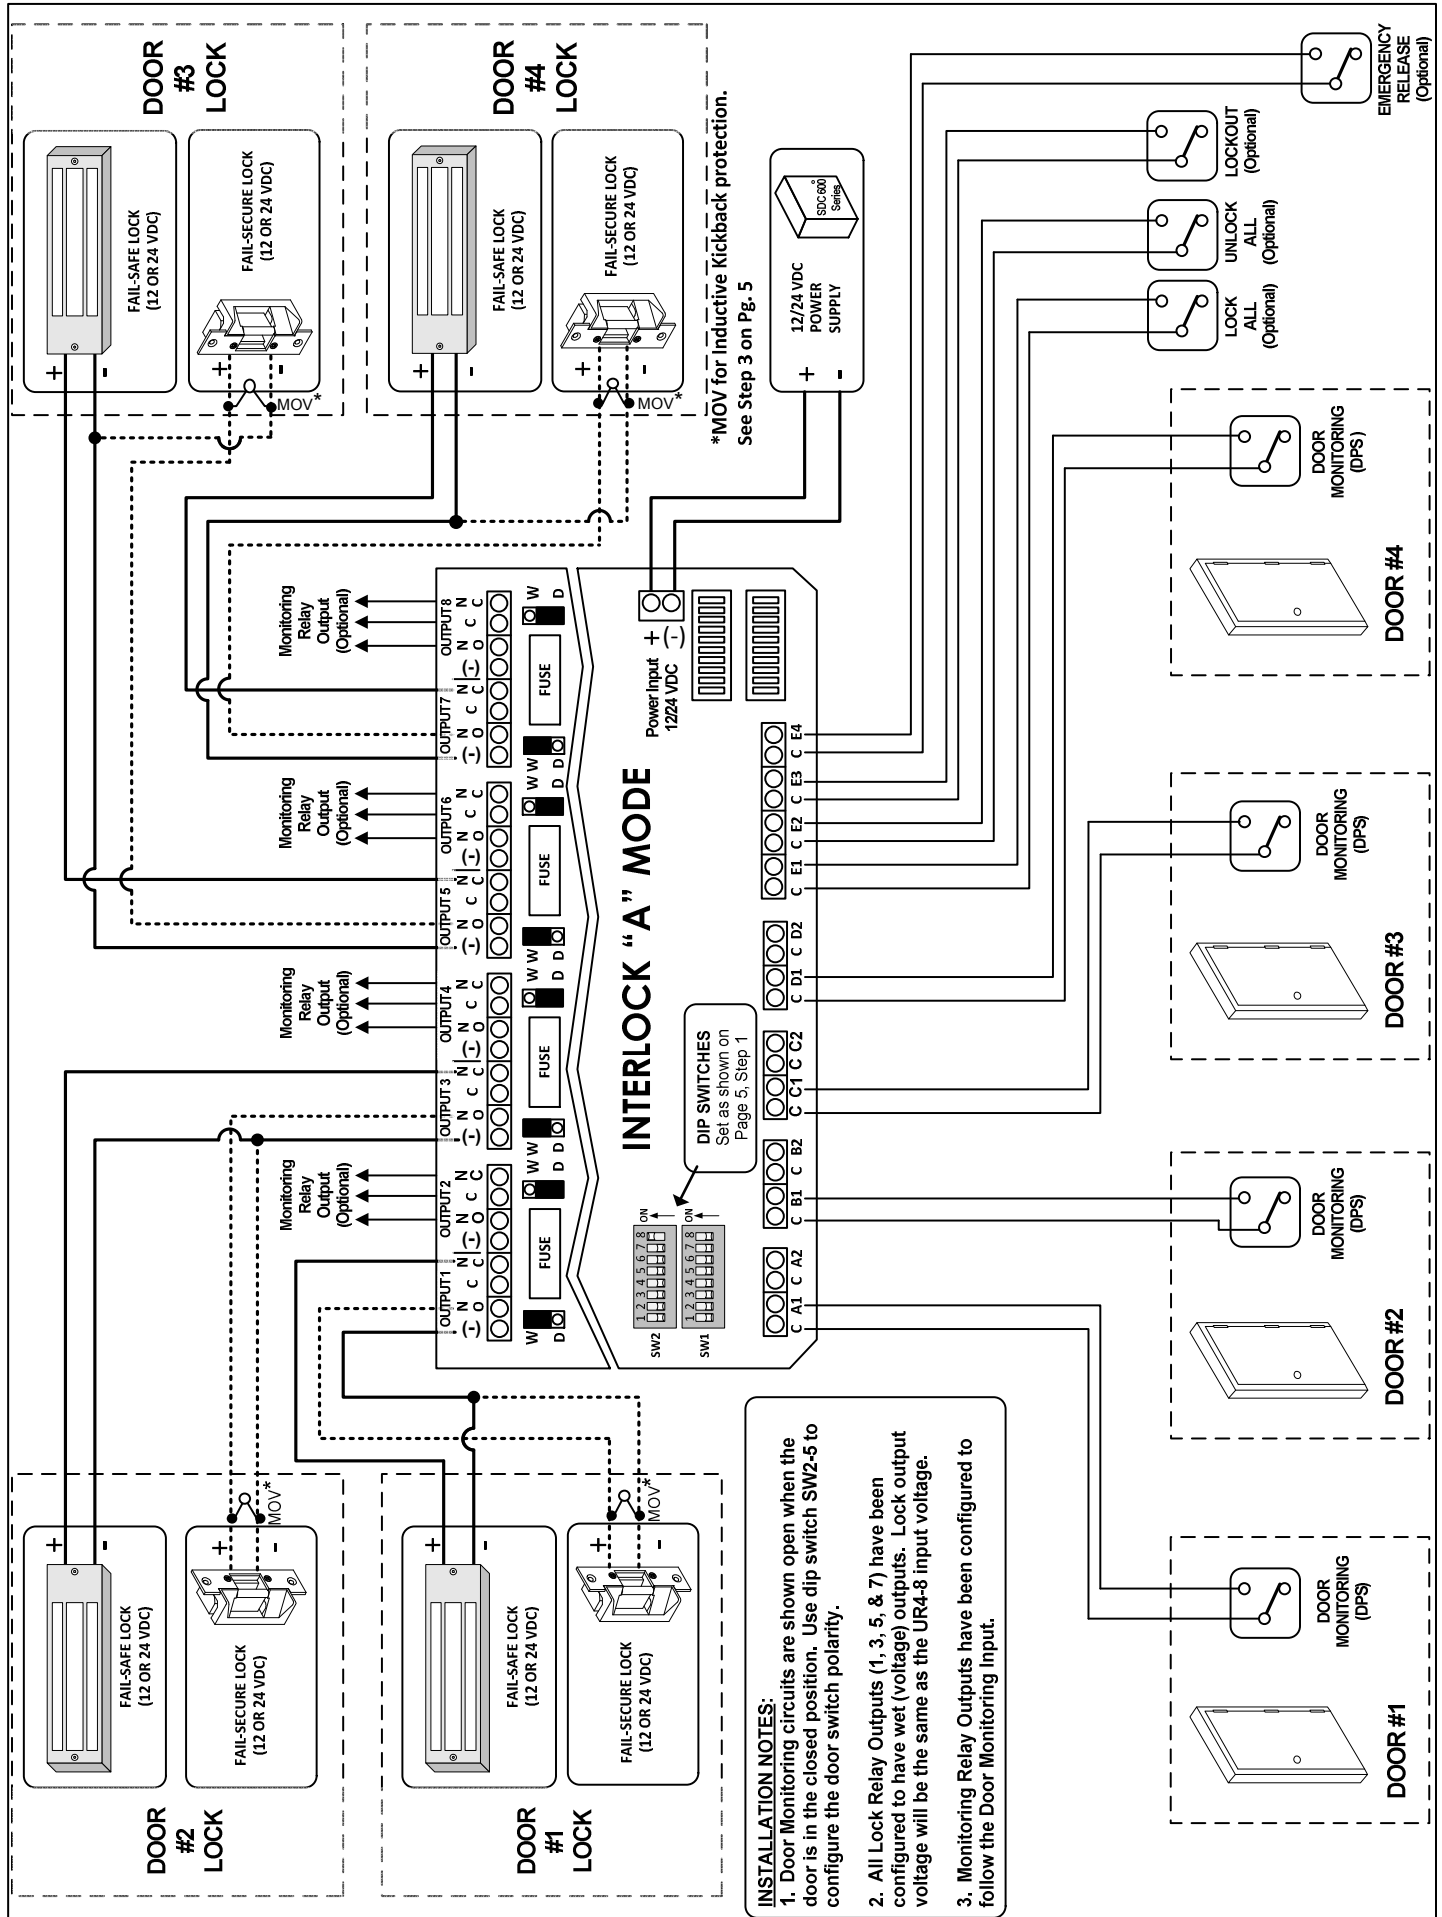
INTERLOCK "A" MODE

DOOR #3 LOCK

FAIL-SAFE LOCK (12 OR 24 VDC)

FAIL-SECURE LOCK (12 OR 24 VDC)

+ -

MOV*

DOOR #4 LOCK

FAIL-SAFE LOCK (12 OR 24 VDC)

FAIL-SECURE LOCK (12 OR 24 VDC)

+ -

MOV*

*MOV for inductive kickback protection. See Step 3 on Pg. 5

SDC 600 Series

12/24 VDC POWER SUPPLY

+ -

EMERGENCY RELEASE (Optional)

LOCKOUT (Optional)

UNLOCK ALL (Optional)

LOCK ALL (Optional)

DOOR MONITORING (DPS)

DOOR #4

DOOR MONITORING (DPS)

DOOR #3

DOOR MONITORING (DPS)

DOOR #2

DOOR MONITORING (DPS)

DOOR #1

Monitoring Relay Output (Optional)

Monitoring Relay Output (Optional)

Monitoring Relay Output (Optional)

Monitoring Relay Output (Optional)

OUTPUT 8 N C C N O

OUTPUT 7 (-) N C N O (-)

OUTPUT 6 N C C N O

OUTPUT 5 (-) N C N O (-)

OUTPUT 4 N C C N O

OUTPUT 3 (-) N C N O (-)

OUTPUT 2 N C C N O

OUTPUT 1 (-) N C N O (-)

FUSE

FUSE

FUSE

FUSE

W D

W W D D

W W D D

W W D D

W D

Power Input 12/24 VDC

+ (-)

E4 C E3 C E2 C E1 C

D2 C D1 C

C2 C C1 C

B2 C B1 C

A2 C A1 C

DIP SWITCHES Set as shown on Page 5, Step 1

ON 1 2 3 4 5 6 7 8 SW2

ON 1 2 3 4 5 6 7 8 SW1

DOOR #2 LOCK

FAIL-SAFE LOCK (12 OR 24 VDC)

FAIL-SECURE LOCK (12 OR 24 VDC)

+ -

MOV*

DOOR #1 LOCK

FAIL-SAFE LOCK (12 OR 24 VDC)

FAIL-SECURE LOCK (12 OR 24 VDC)

+ -

MOV*

INSTALLATION NOTES:
1. Door Monitoring circuits are shown open when the door is in the closed position. Use dip switch SW2-5 to configure the door switch polarity.

2. All Lock Relay Outputs (1, 3, 5, & 7) have been configured to have wet (voltage) outputs. Lock output voltage will be the same as the UR4-8 input voltage.

3. Monitoring Relay Outputs have been configured to follow the Door Monitoring Input.